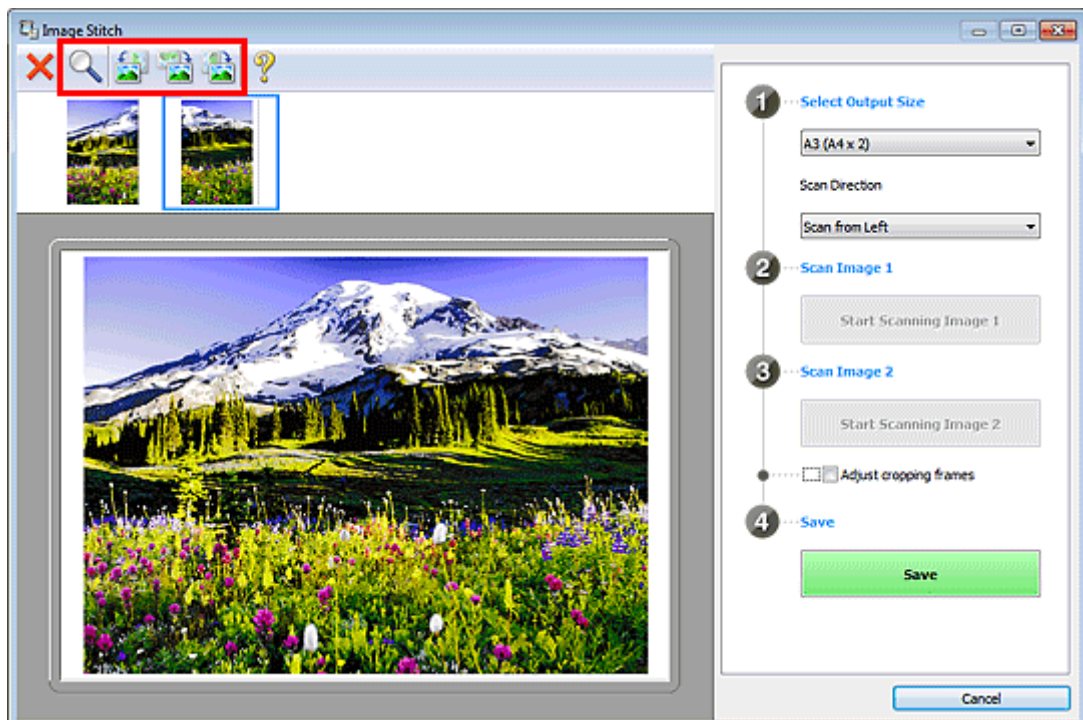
Image Stitch

1 Select Output Size

A3 (A4 x 2)

Scan Direction

Scan from Left

2 Scan Image 1

Start Scanning Image 1

3 Scan Image 2

Start Scanning Image 2

Adjust cropping frames

4 Save

Save

Cancel